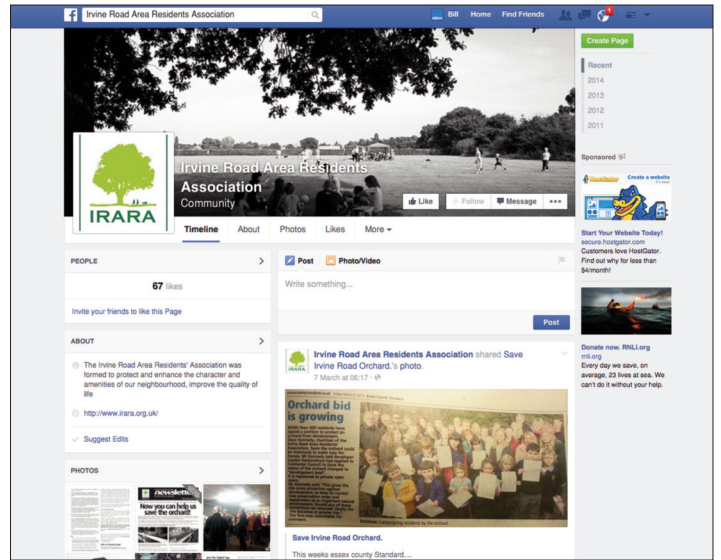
Irvine Road Area Residents Association

Bill Home Find Friends

Create Page

Recent
2014
2013
2012
2011

IRARA

Irvine Road Area Residents Association
Community

Like + Follow Message •••

Timeline About Photos Likes More

PEOPLE

67 likes

Invite your friends to like this Page

ABOUT

The Irvine Road Area Residents' Association was formed to protect and enhance the character and amenities of our neighbourhood, improve the quality of life

http://www.irara.org.uk/

Suggest Edits

PHOTOS

newsletter

Now you can help us save the orchard!

Post Photo/Video

Write something...

Post

Irvine Road Area Residents Association shared Save Irvine Road Orchard.'s photo.
7 March at 06:17 ·

Orchard bid is growing

Save Irvine Road Orchard.

This weeks essex county Standard....

Sponsored

HostGator Create a website

Start Your Website Today!
secure.hostgator.com
Customers love HostGator. Find out why for less than $4/month!

Donate now. RNLI.org
rnli.org
Every day we save, on average, 23 lives at sea. We can't do it without your help.